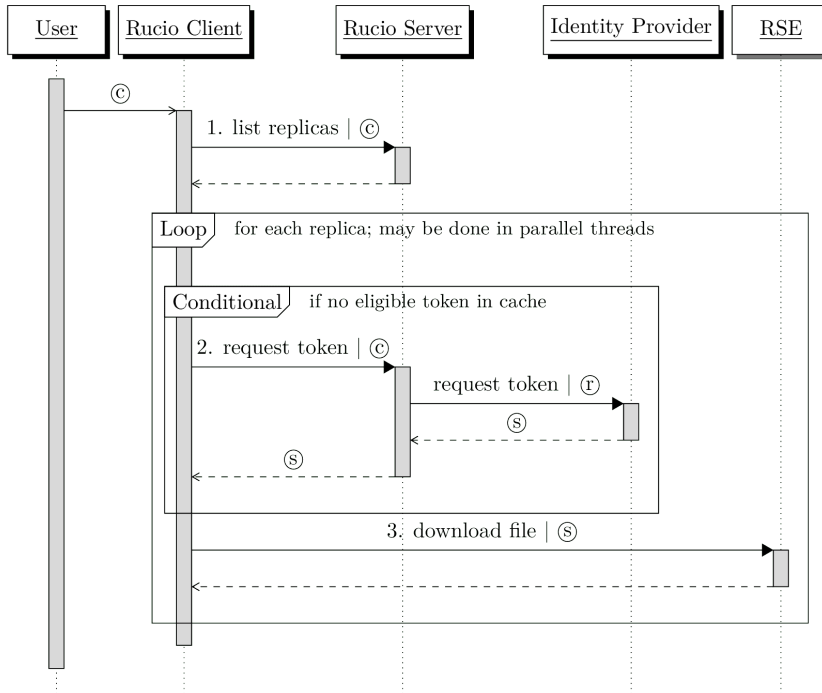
User

Rucio Client

Rucio Server

Identity Provider

RSE

ⓒ

1. list replicas | ⓒ

Loop for each replica; may be done in parallel threads

Conditional if no eligible token in cache

2. request token | ⓒ

request token | ⓡ

ⓢ

ⓢ

3. download file | ⓢ